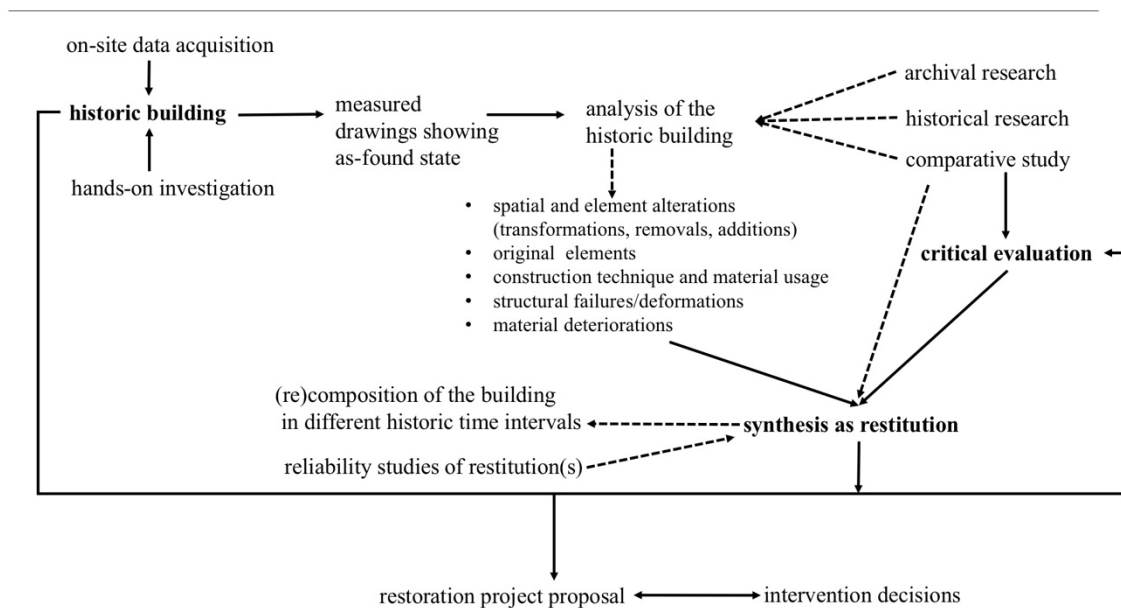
on-site data acquisition

historic building

hands-on investigation

measured drawings showing as-found state

analysis of the historic building

archival research

historical research

comparative study

- spatial and element alterations (transformations, removals, additions)
- original elements
- construction technique and material usage
- structural failures/deformations
- material deteriorations

critical evaluation

(re)composition of the building in different historic time intervals

synthesis as restitution

reliability studies of restitution(s)

restoration project proposal

intervention decisions